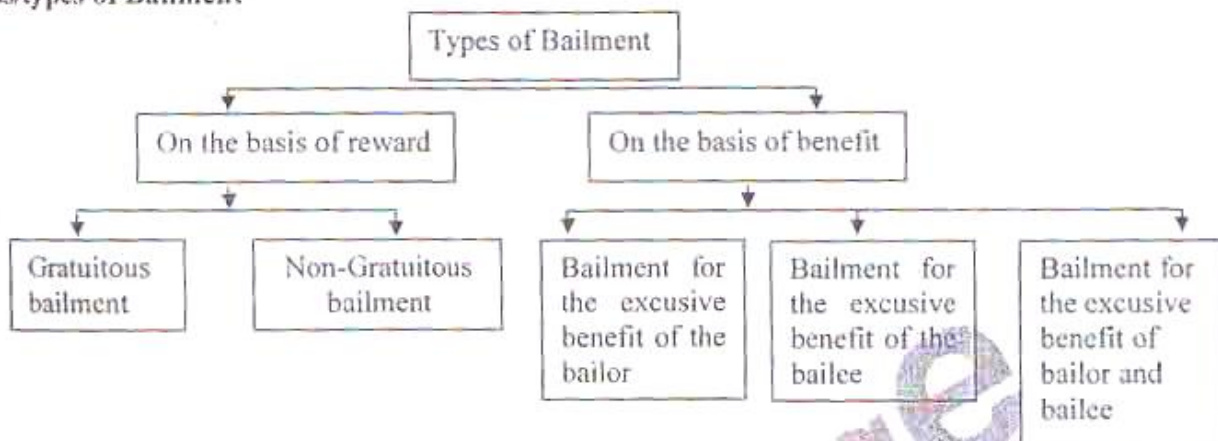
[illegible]Types of Bailment

Types of Bailment

On the basis of reward

On the basis of benefit

Gratuitous bailment

Non-Gratuitous bailment

Bailment for the excusive benefit of the bailor

Bailment for the excusive benefit of the bailee

Bailment for the excusive benefit of bailor and bailee